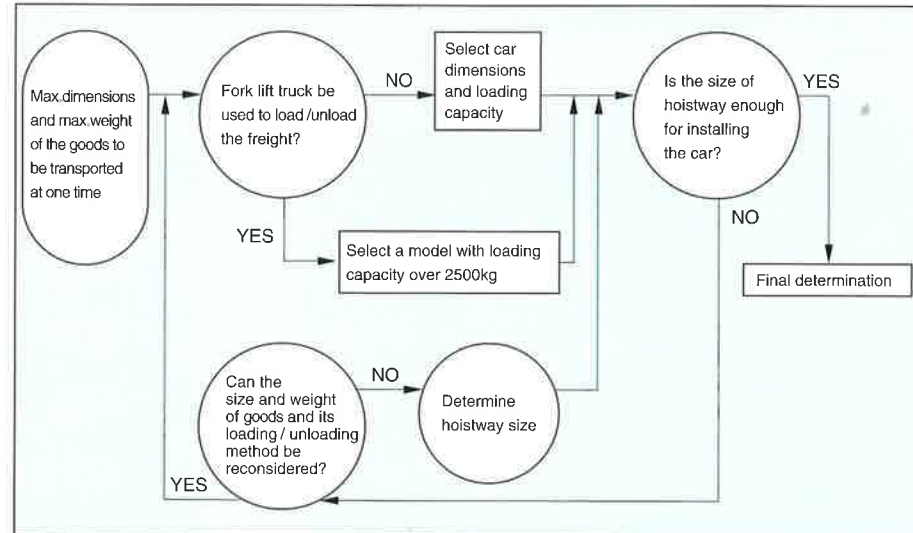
Max.dimensions and max.weight of the goods to be transported at one time

Fork lift truck be used to load /unload the freight?

NO

Select car dimensions and loading capacity

Is the size of hoistway enough for installing the car?

YES

YES

Select a model with loading capacity over 2500kg

NO

Final determination

Can the size and weight of goods and its loading / unloading method be reconsidered?

NO

Determine hoistway size

YES